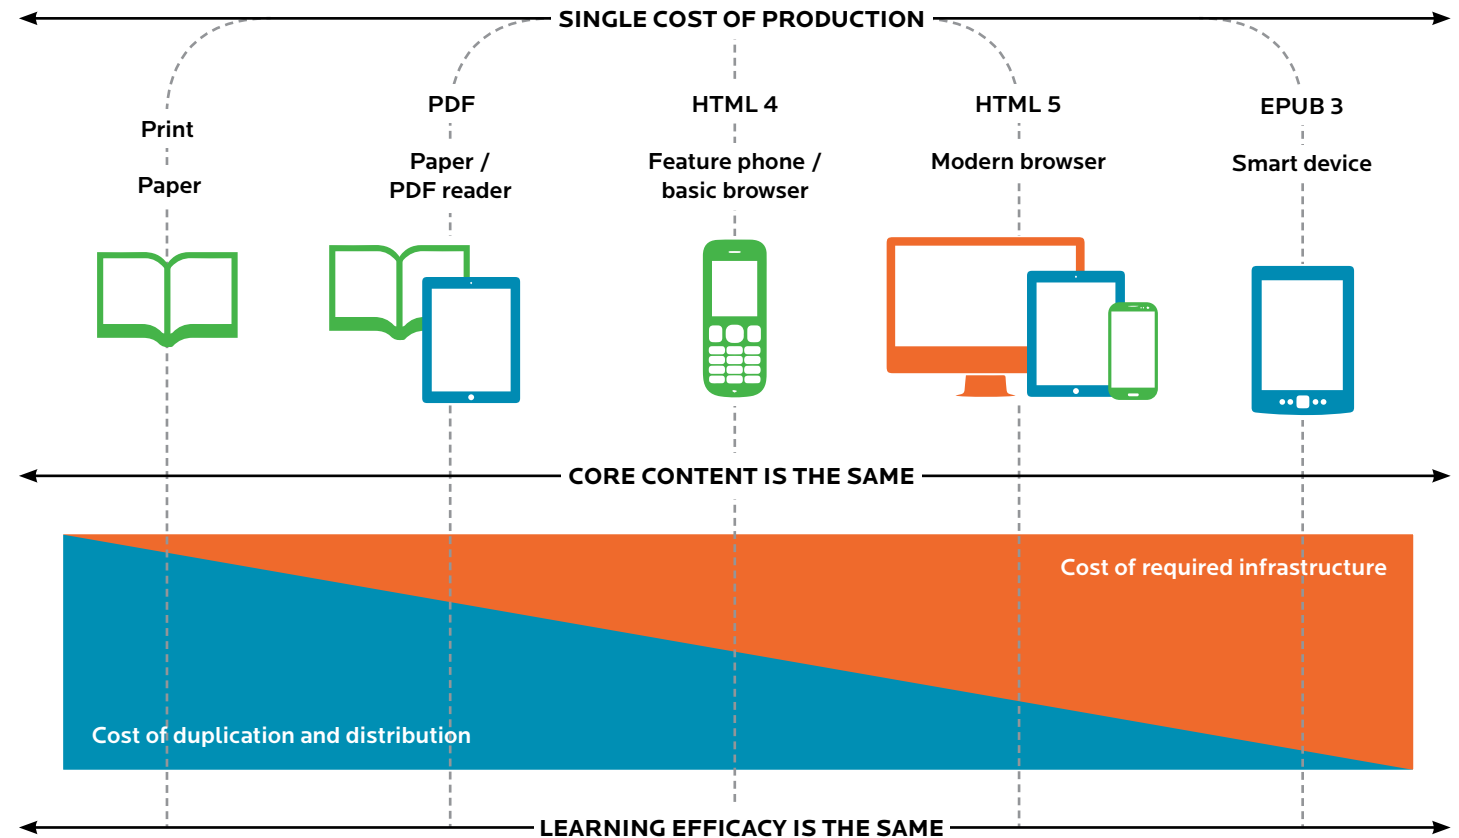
SINGLE COST OF PRODUCTION

Print

Paper

PDF

Paper / PDF reader

HTML 4

Feature phone / basic browser

HTML 5

Modern browser

EPUB 3

Smart device

CORE CONTENT IS THE SAME

Cost of required infrastructure

Cost of duplication and distribution

LEARNING EFFICACY IS THE SAME